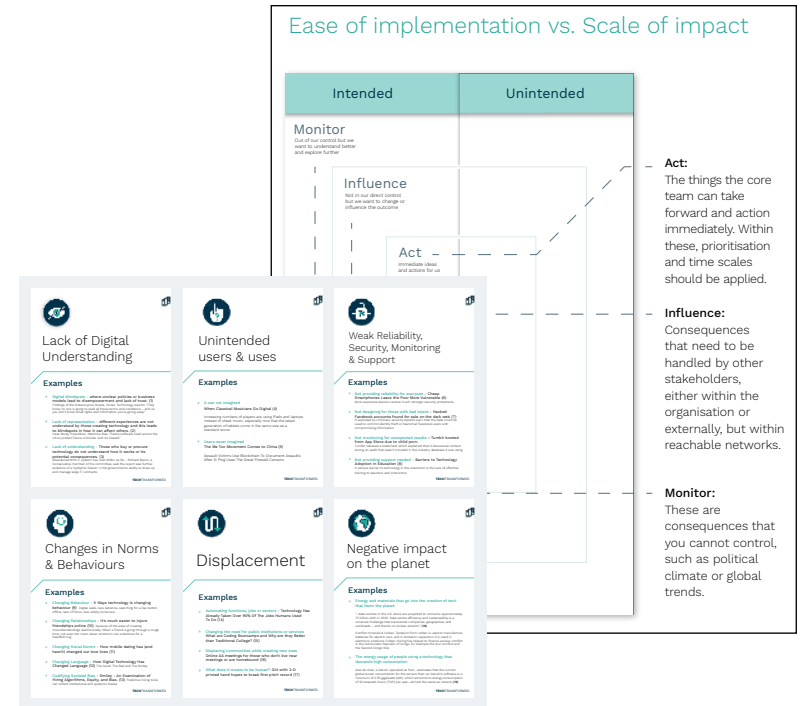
Ease of implementation vs. Scale of impact

Intended

Unintended

Monitor

Out of our control but we want to understand better and explore further

Influence

Not in our direct control but we want to change or influence the outcome

Act

Immediate ideas and actions for us

Act:
The things the core team can take forward and action immediately. Within these, prioritisation and time scales should be applied.

Influence:
Consequences that need to be handled by other stakeholders, either within the organisation or externally, but within reachable networks.

Monitor:
These are consequences that you cannot control, such as political climate or global trends.

Lack of Digital Understanding

Examples

Digital Blindspots – where unclear policies or business models lead to disempowerment and lack of trust. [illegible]

Lack of representation – different experiences are not understood by those creating technology and this leads to blindspots in how it can affect others. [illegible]

Lack of understanding – Those who buy or procure technology do not understand how it works or its potential consequences. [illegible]

Unintended users & uses

Examples

A use not imagined
When Classical Musicians Go Digital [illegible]

Users never imagined
The Me Too Movement Comes to China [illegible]

Weak Reliability, Security, Monitoring & Support

Examples

Changes in Norms & Behaviours

Examples

Changing Behaviour – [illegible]

Changing Relationships – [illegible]

Changing Social Norms – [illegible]

Changing Language – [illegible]

Confirming Societal Bias – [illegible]

Displacement

Examples

Automating functions, jobs or sectors – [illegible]

Changing the need for public institutions or services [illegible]

Displacing communities while creating new ones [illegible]

What does it means to be human? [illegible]

Negative impact on the planet

Examples

Energy and materials that go into the creation of tech that harm the planet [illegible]

The energy usage of people using a technology that demands high consumption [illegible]